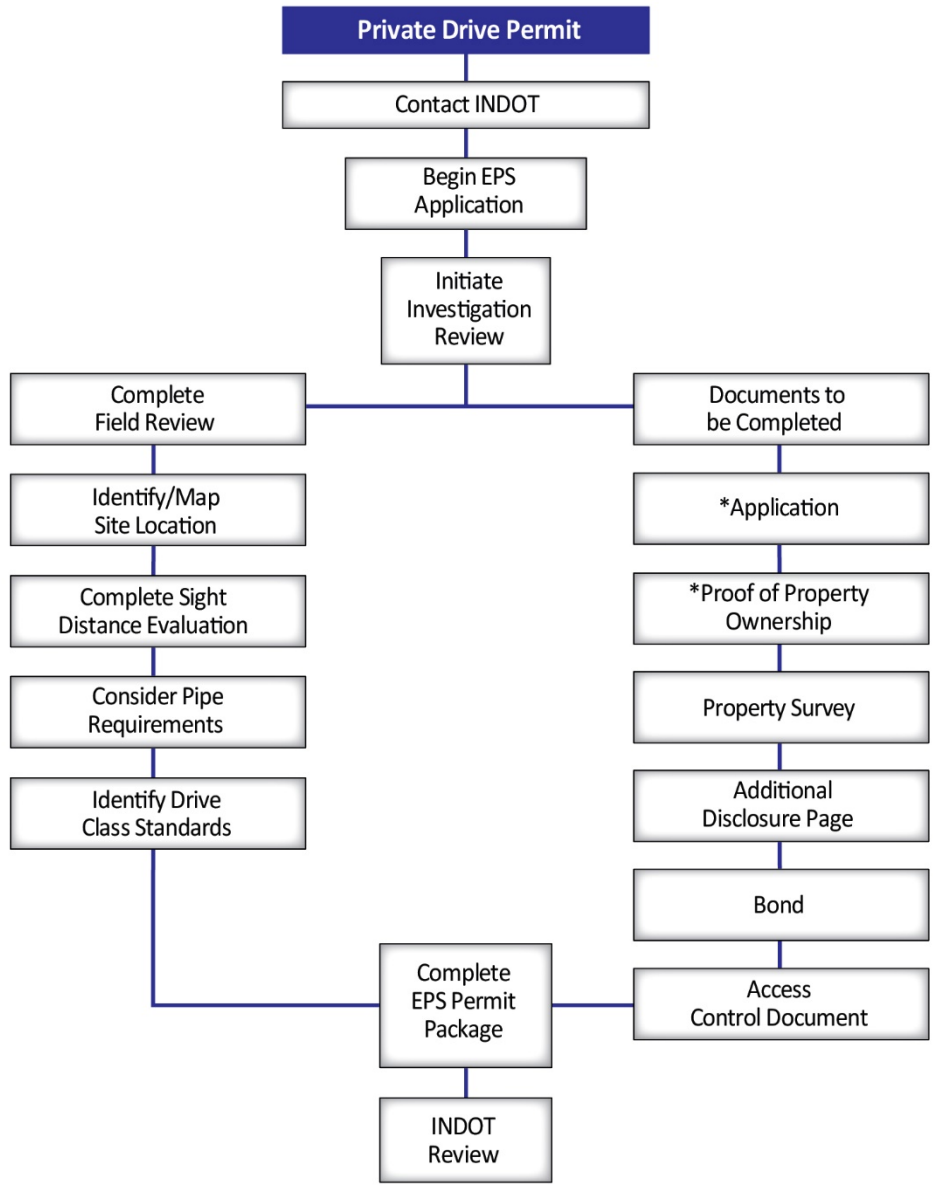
Private Drive Permit

Contact INDOT

Begin EPS Application

Initiate Investigation Review

Complete Field Review

Identify/Map Site Location

Complete Sight Distance Evaluation

Consider Pipe Requirements

Identify Drive Class Standards

Documents to be Completed

*Application

*Proof of Property Ownership

Property Survey

Additional Disclosure Page

Bond

Access Control Document

Complete EPS Permit Package

INDOT Review